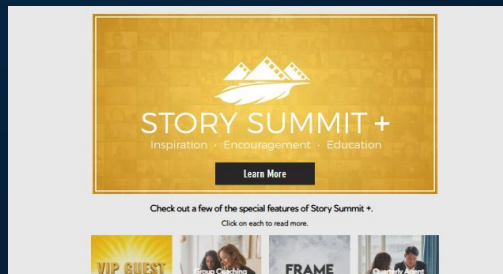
STORY SUMMIT +

Inspiration · Encouragement · Education

Learn More

Check out a few of the special features of Story Summit +.

Click on each to read more.

VIP GUEST

Group Coaching

FRAME

Quarterly Agent